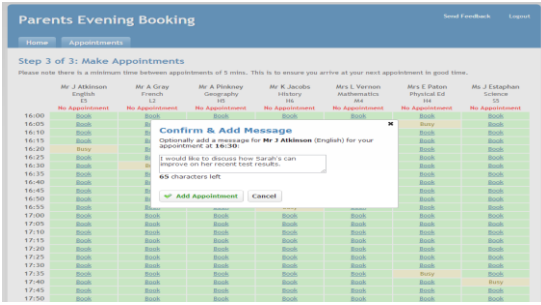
Parents Evening Booking

Send Feedback Logout

Home Appointments

Step 3 of 3: Make Appointments

Please note there is a minimum time between appointments of 5 mins. This is to ensure you arrive at your next appointment in good time.

| | Mr J Atkinson English E5 No Appointment | Mr A Gray French L2 No Appointment | Mr A Pinkney Geography H5 No Appointment | Mr K Jacobs History H6 No Appointment | Mrs L Vernon Mathematics M4 No Appointment | Mrs E Paton Physical Ed H4 No Appointment | Ms J Estaphan Science S5 No Appointment |
|---|---|---|---|---|---|---|---|
| 16:00 | Book | Book | Book | Book | Book | Book | Book |
| 16:05 | Book | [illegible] | | | | Busy | Book |
| 16:10 | Book | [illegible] | | | | Book | Book |
| 16:15 | Book | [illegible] | | | | Book | Book |
| 16:20 | Busy | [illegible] | | | | Book | Book |
| 16:25 | Book | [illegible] | | | | Book | Book |
| 16:30 | Book | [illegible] | | | | Book | Book |
| 16:35 | Book | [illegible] | | | | Book | Book |
| 16:40 | Book | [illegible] | | | | Book | Book |
| 16:45 | Book | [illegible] | | | | Book | Book |
| 16:50 | Book | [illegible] | | | | Book | Book |
| 16:55 | Book | Book | Book | Book | Book | Book | Book |
| 17:00 | Book | Book | Book | Book | Book | Book | Book |
| 17:05 | Book | Book | Book | Book | Book | Book | Book |
| 17:10 | Book | Book | Book | Book | Book | Book | Book |
| 17:15 | Book | Book | Book | Book | Book | Book | Book |
| 17:20 | Book | Book | Book | Book | Book | Book | Book |
| 17:25 | Book | Book | Book | Book | Book | Book | Book |
| 17:30 | Book | Book | Book | Book | Book | Book | Book |
| 17:35 | Book | Book | Book | Book | Book | Busy | Book |
| 17:40 | Book | Book | Book | Book | Book | Book | Busy |
| 17:45 | Book | Book | Book | Book | Book | Book | Book |
| 17:50 | Book | Book | Book | Book | Book | Book | Book |

Confirm & Add Message

Optionally add a message for Mr J Atkinson (English) for your appointment at 16:30.

I would like to discuss how Sarah's can improve on her recent test results.

65 characters left

Add Appointment Cancel